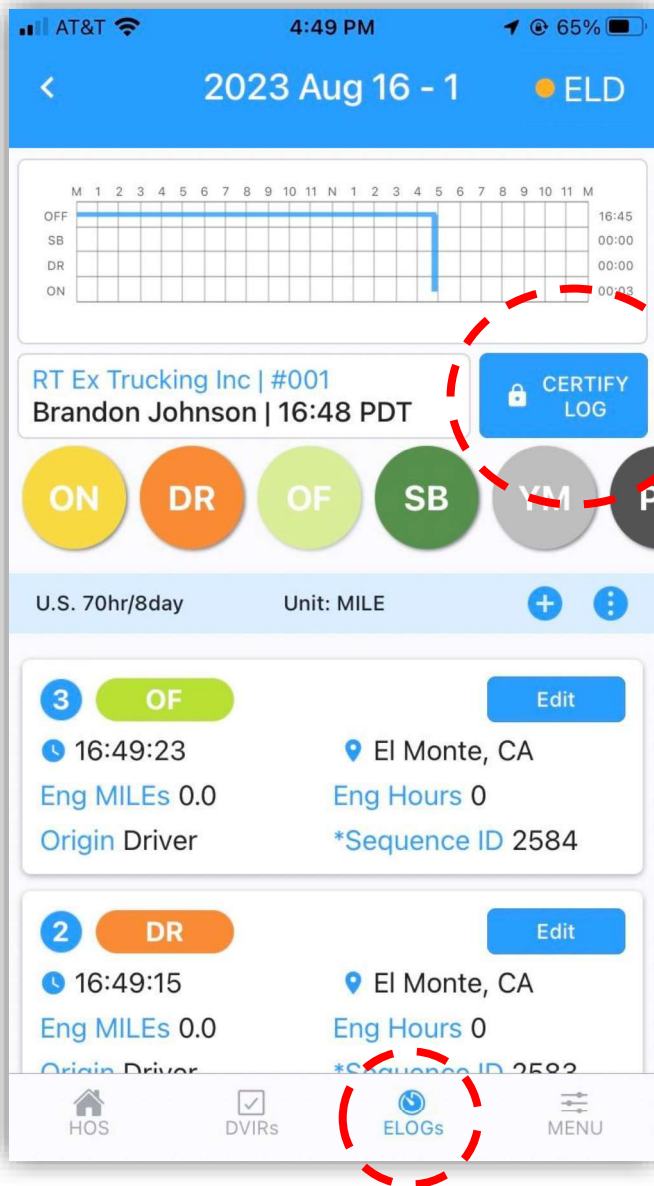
AT&T 4:49 PM 65%

<

2023 Aug 16 - 1

ELD

M 1 2 3 4 5 6 7 8 9 10 11 N 1 2 3 4 5 6 7 8 9 10 11 M

OFF 16:45

SB 00:00

DR 00:00

ON 00:03

RT Ex Trucking Inc | #001
Brandon Johnson | 16:48 PDT

CERTIFY LOG

ON DR OF SB YM P

U.S. 70hr/8day Unit: MILE

3 OF Edit

16:49:23 El Monte, CA

Eng MILEs 0.0 Eng Hours 0

Origin Driver *Sequence ID 2584

2 DR Edit

16:49:15 El Monte, CA

Eng MILEs 0.0 Eng Hours 0

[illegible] Driver *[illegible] ID 2583

HOS DVIRs ELOGs MENU